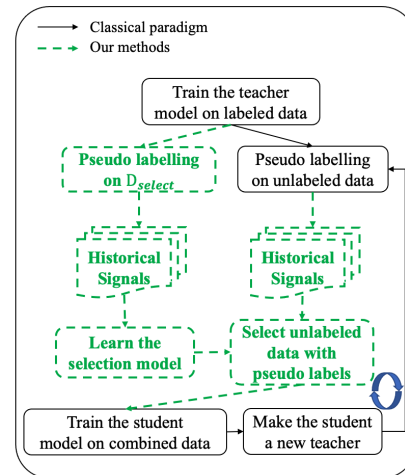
Classical paradigm
Our methods

Train the teacher model on labeled data

Pseudo labelling on $D_{select}$

Pseudo labelling on unlabeled data

Historical Signals

Historical Signals

Learn the selection model

Select unlabeled data with pseudo labels

Train the student model on combined data

Make the student a new teacher